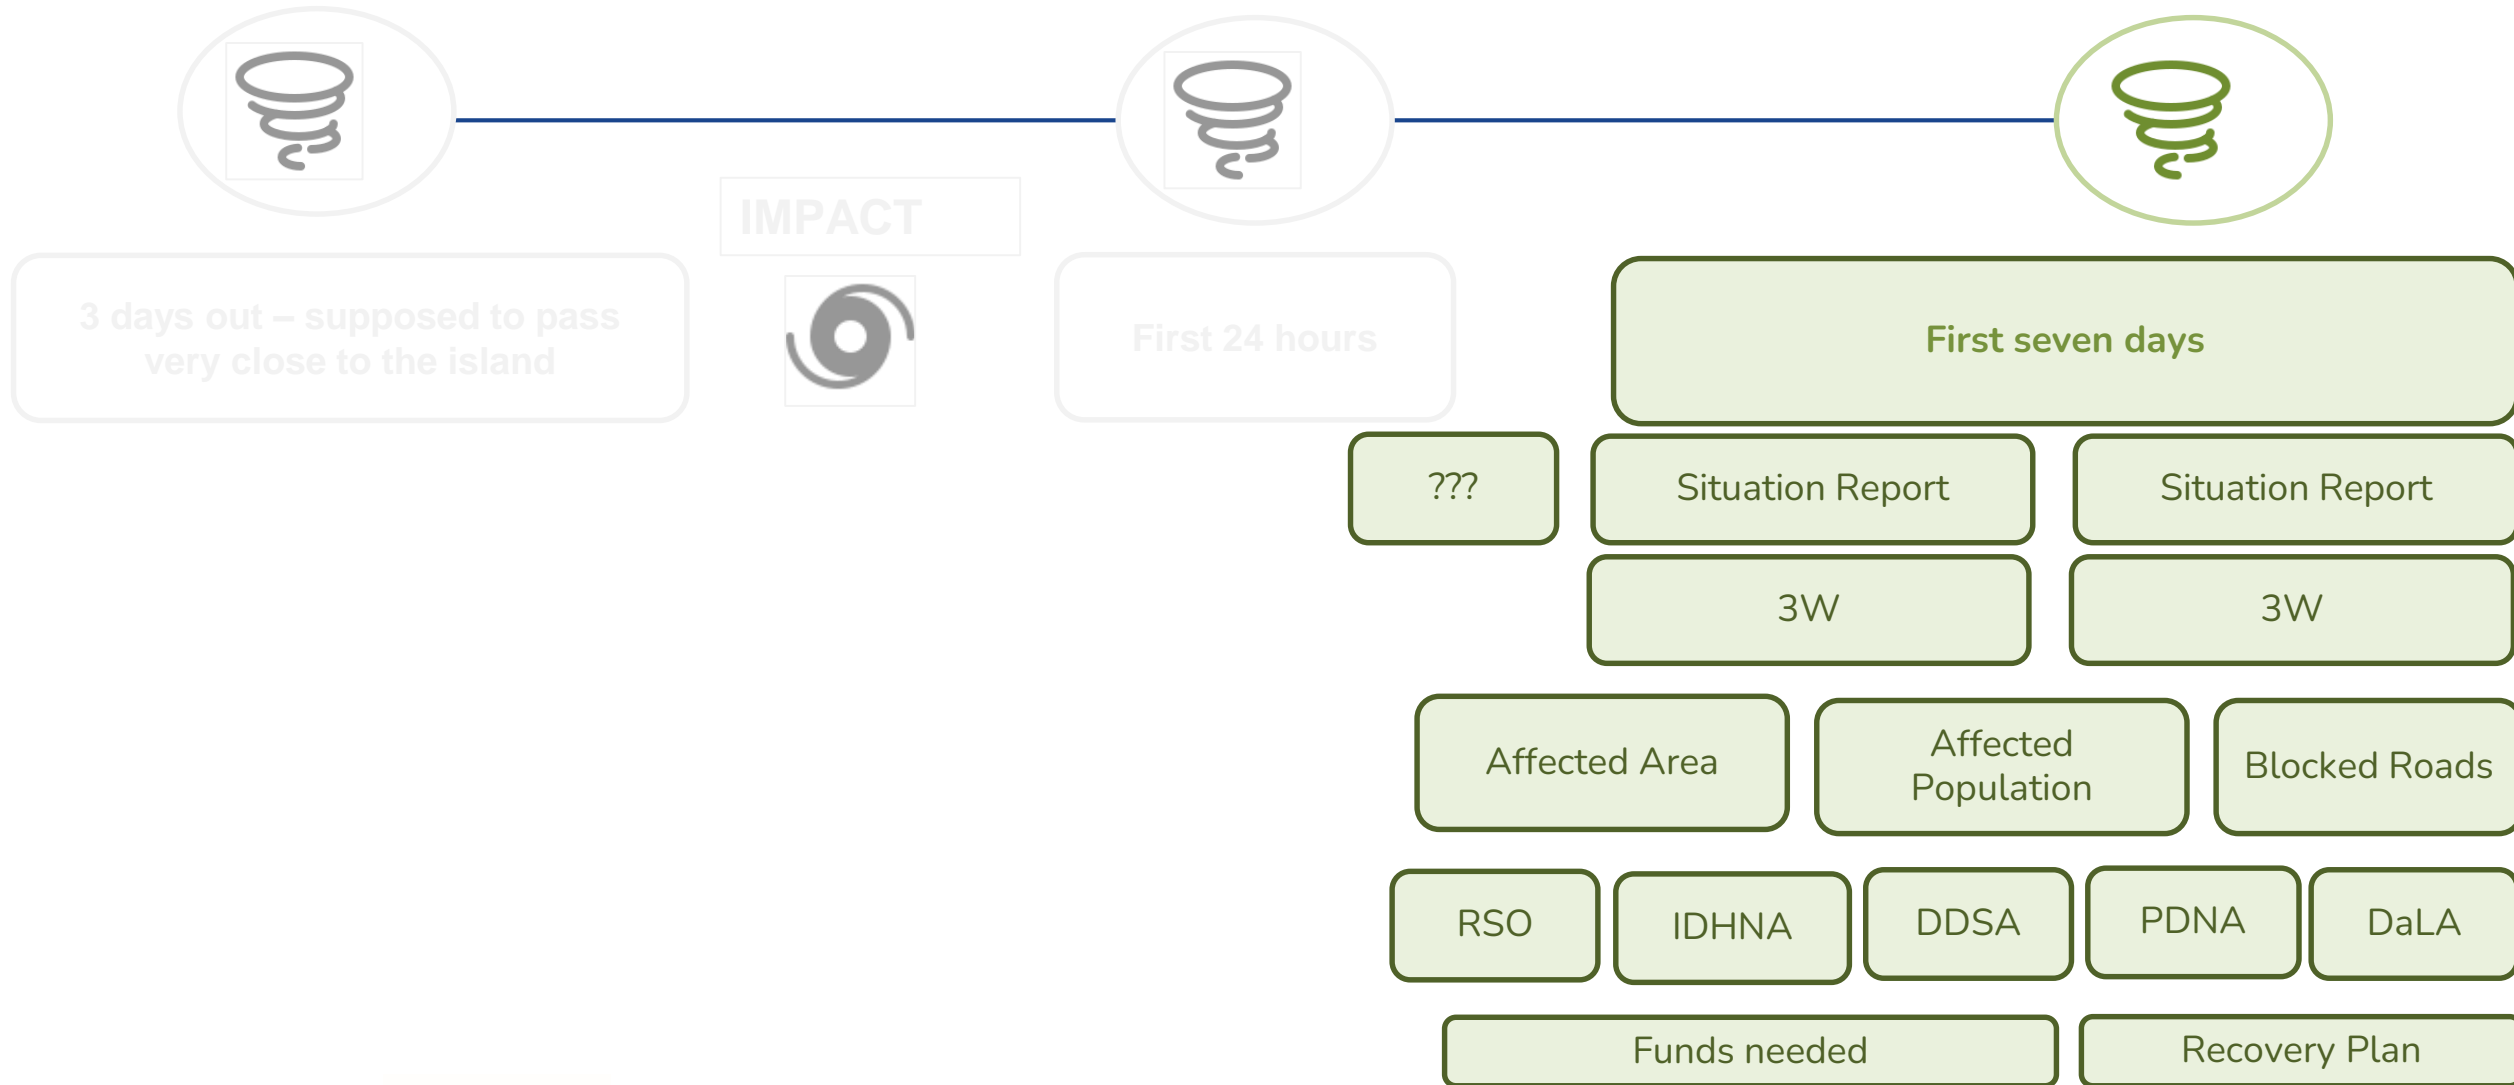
IMPACT

3 days out – supposed to pass very close to the island

First 24 hours

First seven days

???

Situation Report

Situation Report

3W

3W

Affected Area

Affected Population

Blocked Roads

RSO

IDHNA

DDSA

PDNA

DaLA

Funds needed

Recovery Plan